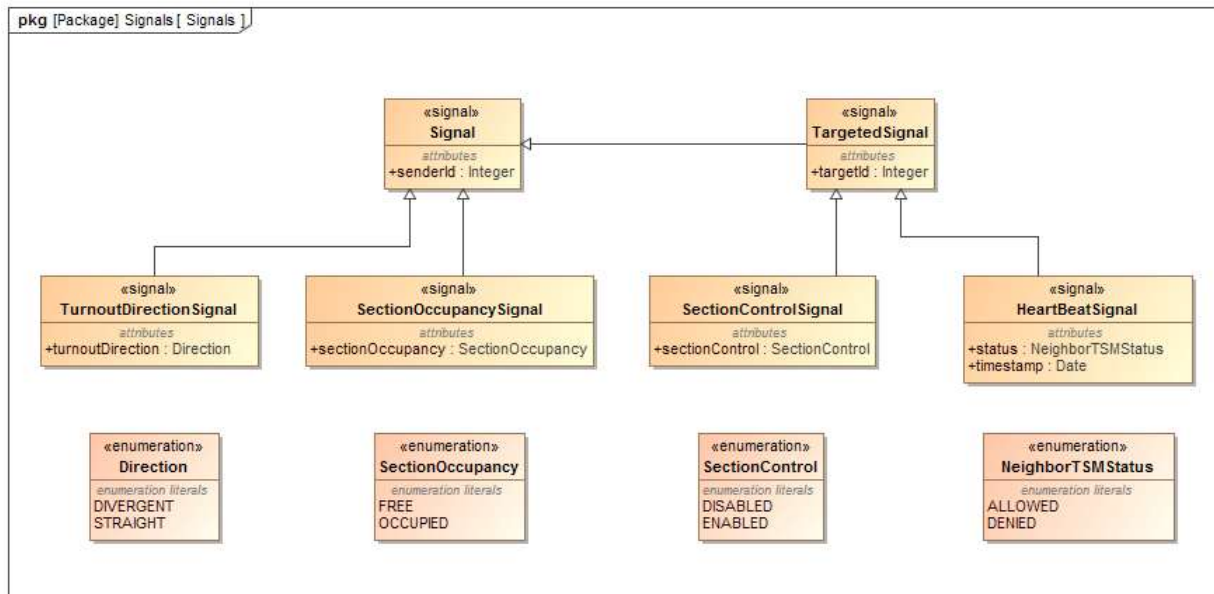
pkg [Package] Signals [ Signals ]

«signal»
Signal
attributes
+senderId : Integer

«signal»
TargetedSignal
attributes
+targetId : Integer

«signal»
TurnoutDirectionSignal
attributes
+turnoutDirection : Direction

«signal»
SectionOccupancySignal
attributes
+sectionOccupancy : SectionOccupancy

«signal»
SectionControlSignal
attributes
+sectionControl : SectionControl

«signal»
HeartBeatSignal
attributes
+status : NeighborTSMStatus
+timestamp : Date

«enumeration»
Direction
enumeration literals
DIVERGENT
STRAIGHT

«enumeration»
SectionOccupancy
enumeration literals
FREE
OCCUPIED

«enumeration»
SectionControl
enumeration literals
DISABLED
ENABLED

«enumeration»
NeighborTSMStatus
enumeration literals
ALLOWED
DENIED